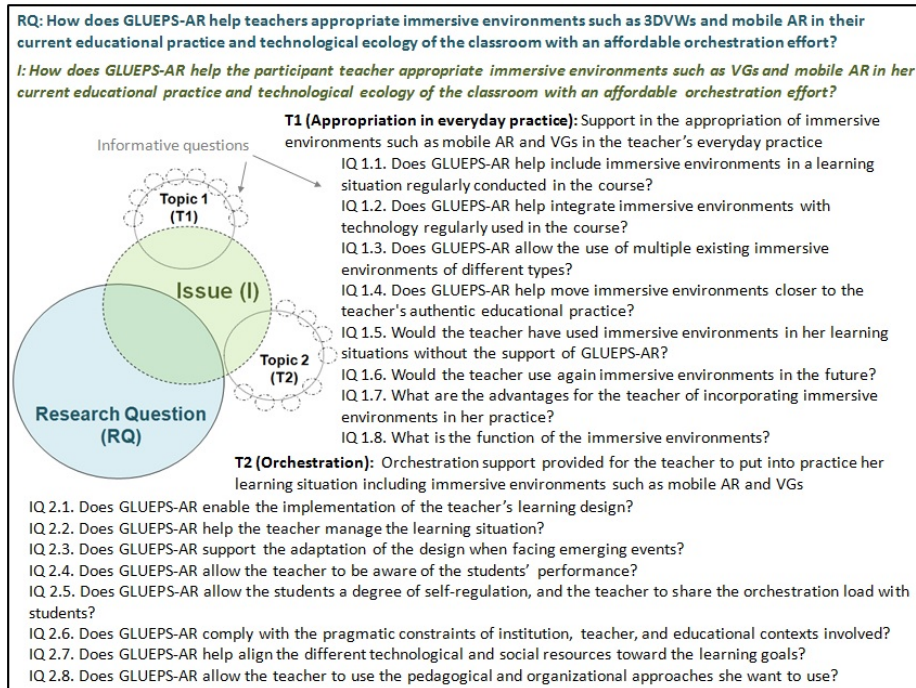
RQ: How does GLUEPS-AR help teachers appropriate immersive environments such as 3DVWs and mobile AR in their current educational practice and technological ecology of the classroom with an affordable orchestration effort?

I: How does GLUEPS-AR help the participant teacher appropriate immersive environments such as VGs and mobile AR in her current educational practice and technological ecology of the classroom with an affordable orchestration effort?

Informative questions

Topic 1 (T1)

Issue (I)

Topic 2 (T2)

Research Question (RQ)

T1 (Appropriation in everyday practice): Support in the appropriation of immersive environments such as mobile AR and VGs in the teacher's everyday practice

IQ 1.1. Does GLUEPS-AR help include immersive environments in a learning situation regularly conducted in the course?
IQ 1.2. Does GLUEPS-AR help integrate immersive environments with technology regularly used in the course?
IQ 1.3. Does GLUEPS-AR allow the use of multiple existing immersive environments of different types?
IQ 1.4. Does GLUEPS-AR help move immersive environments closer to the teacher's authentic educational practice?
IQ 1.5. Would the teacher have used immersive environments in her learning situations without the support of GLUEPS-AR?
IQ 1.6. Would the teacher use again immersive environments in the future?
IQ 1.7. What are the advantages for the teacher of incorporating immersive environments in her practice?
IQ 1.8. What is the function of the immersive environments?

T2 (Orchestration): Orchestration support provided for the teacher to put into practice her learning situation including immersive environments such as mobile AR and VGs

IQ 2.1. Does GLUEPS-AR enable the implementation of the teacher's learning design?
IQ 2.2. Does GLUEPS-AR help the teacher manage the learning situation?
IQ 2.3. Does GLUEPS-AR support the adaptation of the design when facing emerging events?
IQ 2.4. Does GLUEPS-AR allow the teacher to be aware of the students' performance?
IQ 2.5. Does GLUEPS-AR allow the students a degree of self-regulation, and the teacher to share the orchestration load with students?
IQ 2.6. Does GLUEPS-AR comply with the pragmatic constraints of institution, teacher, and educational contexts involved?
IQ 2.7. Does GLUEPS-AR help align the different technological and social resources toward the learning goals?
IQ 2.8. Does GLUEPS-AR allow the teacher to use the pedagogical and organizational approaches she want to use?